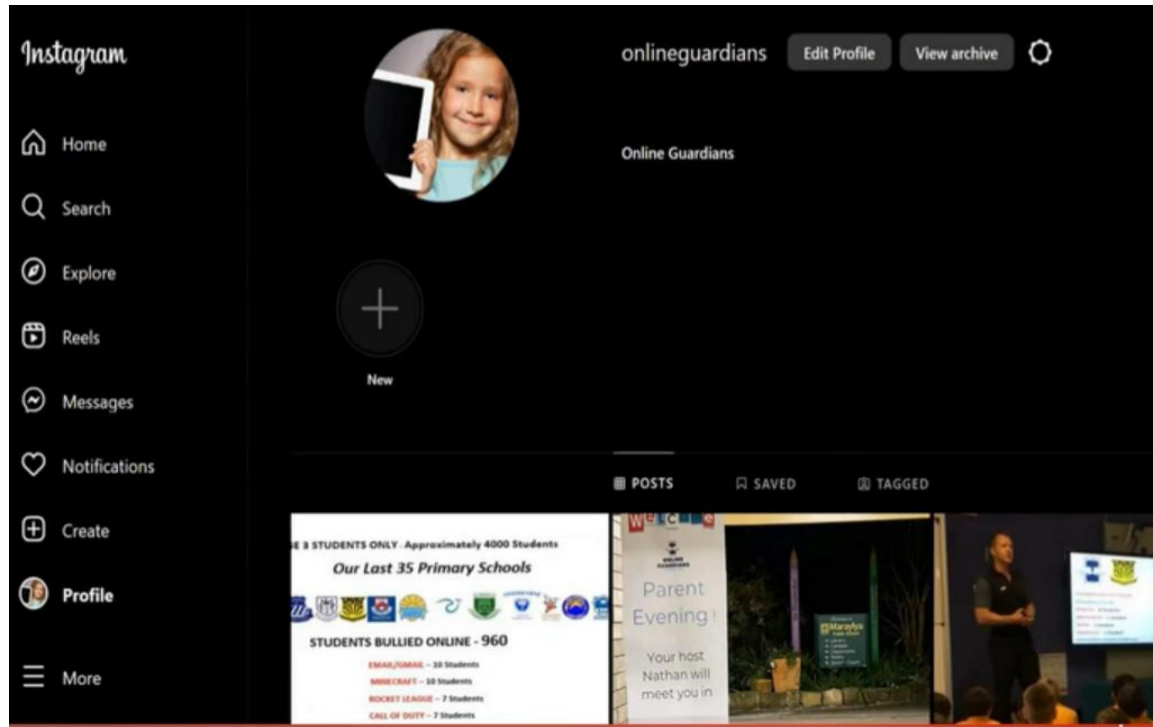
Instagram

Home

Search

Explore

Reels

Messages

Notifications

Create

Profile

More

onlineguardians Edit Profile View archive

Online Guardians

New

POSTS SAVED TAGGED

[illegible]E 3 STUDENTS ONLY · Approximately 4000 Students

Our Last 35 Primary Schools

STUDENTS BULLIED ONLINE - 960

EMAIL/GMAIL – 10 Students

MINECRAFT – 10 Students

ROCKET LEAGUE – 7 Students

CALL OF DUTY – 7 Students

We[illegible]

ONLINE GUARDIANS

Parent Evening

Your host Nathan will meet you in